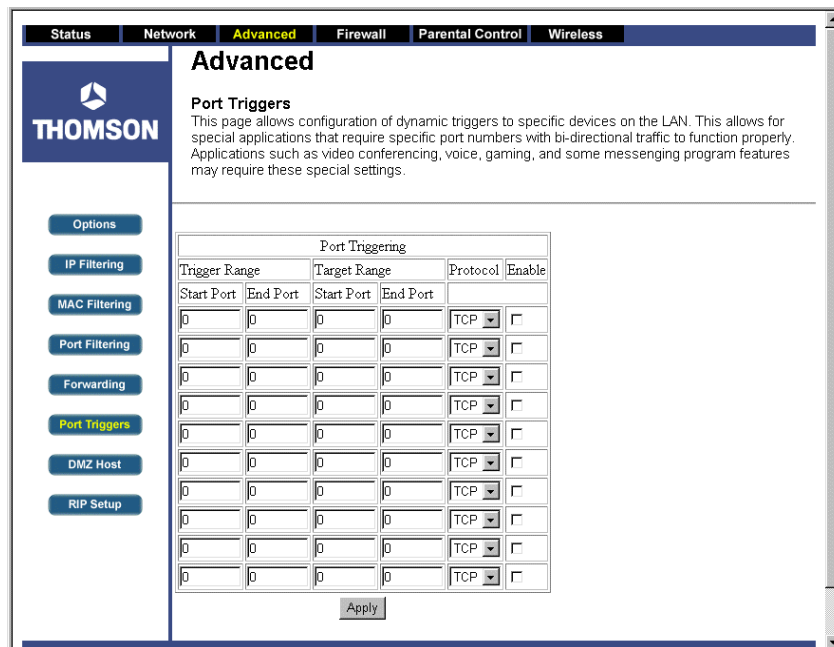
Status Network Advanced Firewall Parental Control Wireless

THOMSON

Advanced

Port Triggers
This page allows configuration of dynamic triggers to specific devices on the LAN. This allows for special applications that require specific port numbers with bi-directional traffic to function properly. Applications such as video conferencing, voice, gaming, and some messenging program features may require these special settings.

Options
IP Filtering
MAC Filtering
Port Filtering
Forwarding
Port Triggers
DMZ Host
RIP Setup

| Port Triggering | | | | | |
|---|---|---|---|---|---|
| Trigger Range | | Target Range | | Protocol | Enable |
| Start Port | End Port | Start Port | End Port | | |
| 0 | 0 | 0 | 0 | TCP | ☐ |
| 0 | 0 | 0 | 0 | TCP | ☐ |
| 0 | 0 | 0 | 0 | TCP | ☐ |
| 0 | 0 | 0 | 0 | TCP | ☐ |
| 0 | 0 | 0 | 0 | TCP | ☐ |
| 0 | 0 | 0 | 0 | TCP | ☐ |
| 0 | 0 | 0 | 0 | TCP | ☐ |
| 0 | 0 | 0 | 0 | TCP | ☐ |
| 0 | 0 | 0 | 0 | TCP | ☐ |
| 0 | 0 | 0 | 0 | TCP | ☐ |

Apply